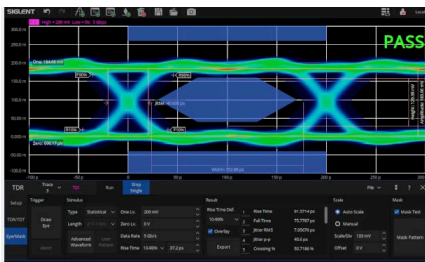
SIGLENT

High = 200 mV Low = 0 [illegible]

PASS

300.0 m
250.0 m
200.0 m
150.0 m
100.0 m
50.00 m
0.000 m
-50.00 m
-100.0 m

One 194.09 mV
Zero 590.17 µV
Jitter 48.50 ps
Height 130.68 mV
Amplitude 193.50 mV
Width 250.00 ps

0 50 ps 100 ps 150 ps 200 ps 250 ps

Setup
TDR/TDT
Eye/Mask

TDR
Trace 3
TX1
Run
Stop Single
File
Mask

Trigger
Draw Ref
Stimulus
Type Statistical
One Lv. 200 mV
Length 2^7-1 bits
Zero Lv. 0 V
Advanced Waveform
Data Rate 5 Gb/s
Rise Time 10-90% 37.2 ps

Result
Rise Time Def. 10-90%
Overlay
Export
1 Rise Time 91.374 ps
2 Fall Time 70.7787 ps
3 Jitter RMS 7.00678 ps
4 Jitter p-p 48.5 ps
5 Crossing % 50.7188 %

Scale
Auto Scale
Manual
Scale/Div 150 mV
Offset 0 V

Mask Test
Mask Pattern